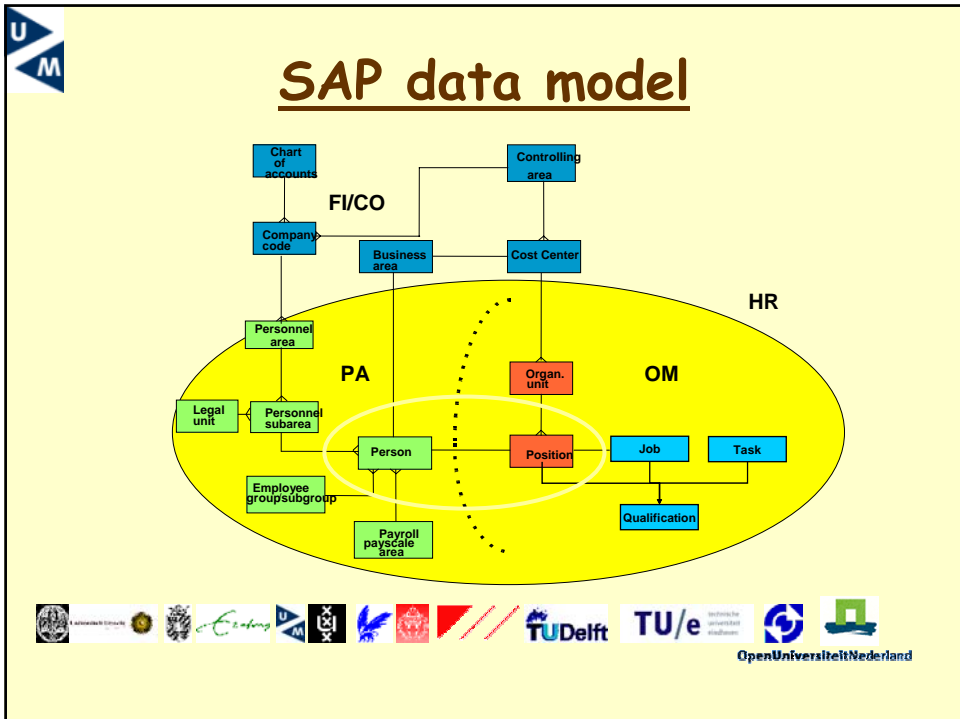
U
M

SAP data model

Chart of accounts

Controlling area

FI/CO

Company code

Business area

Cost Center

HR

Personnel area

PA

Organ. unit

OM

Legal unit

Personnel subarea

Person

Position

Job

Task

Employee groupsubgroup

Qualification

Payroll payscale area

TUDelft

TU/e technische universiteit eindhoven

OpenUniversiteitNederland